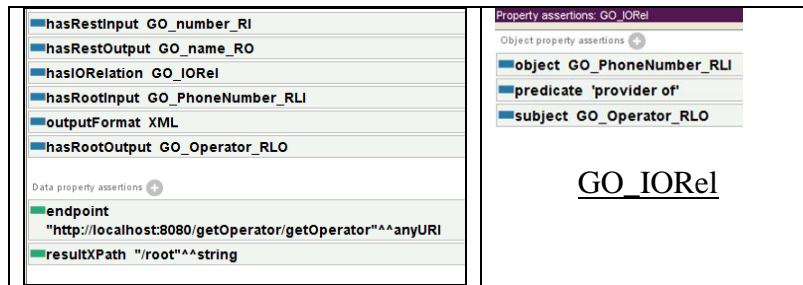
hasRestInput GO_number_RI
hasRestOutput GO_name_RO
hasIORelation GO_IORel
hasRootInput GO_PhoneNumber_RLI
outputFormat XML
hasRootOutput GO_Operator_RLO

Data property assertions

endpoint "http://localhost:8080/getOperator/getOperator"^^anyURI
resultXPath "/root"^^string

Property assertions: GO_IORel

Object property assertions

object GO_PhoneNumber_RLI
predicate 'provider of'
subject GO_Operator_RLO

GO_IORel